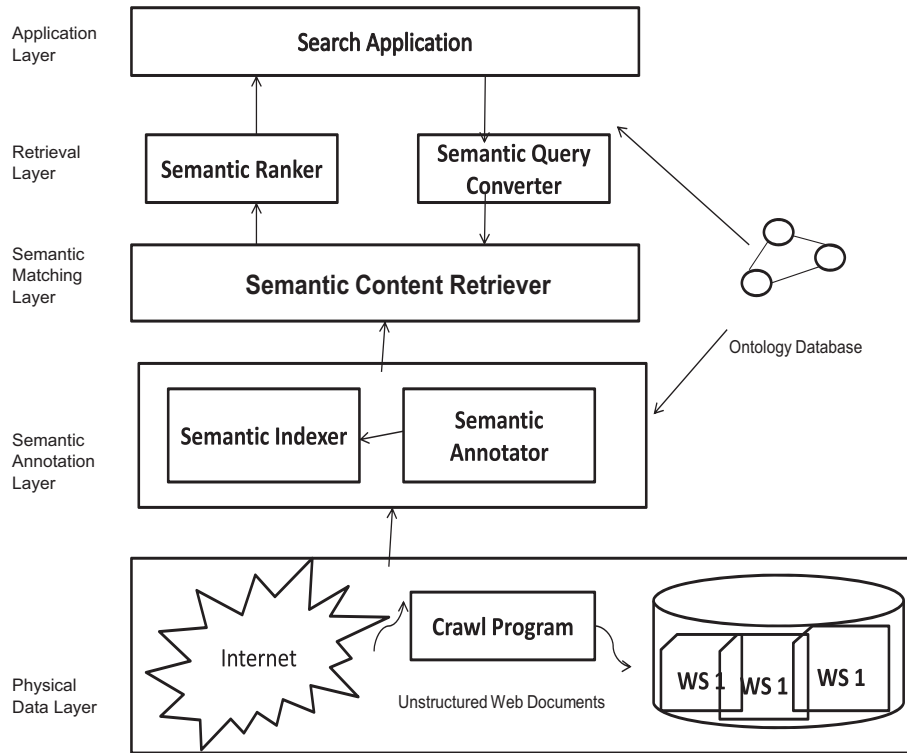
Application Layer

Search Application

Retrieval Layer

Semantic Ranker

Semantic Query Converter

Semantic Matching Layer

Semantic Content Retriever

Ontology Database

Semantic Annotation Layer

Semantic Indexer

Semantic Annotator

Physical Data Layer

Internet

Crawl Program

WS 1

WS 1

WS 1

Unstructured Web Documents